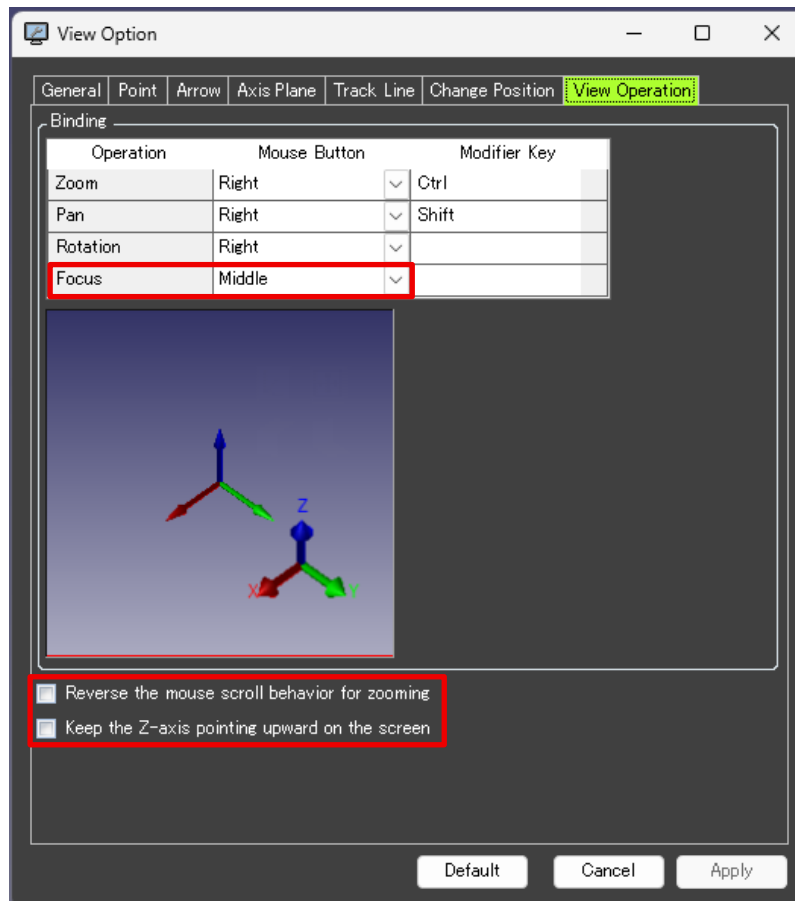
View Option

General | Point | Arrow | Axis Plane | Track Line | Change Position | View Operation

Binding

| Operation | Mouse Button | Modifier Key |
|---|---|---|
| Zoom | Right | Ctrl |
| Pan | Right | Shift |
| Rotation | Right | |
| Focus | Middle | |

Z
X
Y

Reverse the mouse scroll behavior for zooming
Keep the Z-axis pointing upward on the screen

Default
Cancel
Apply